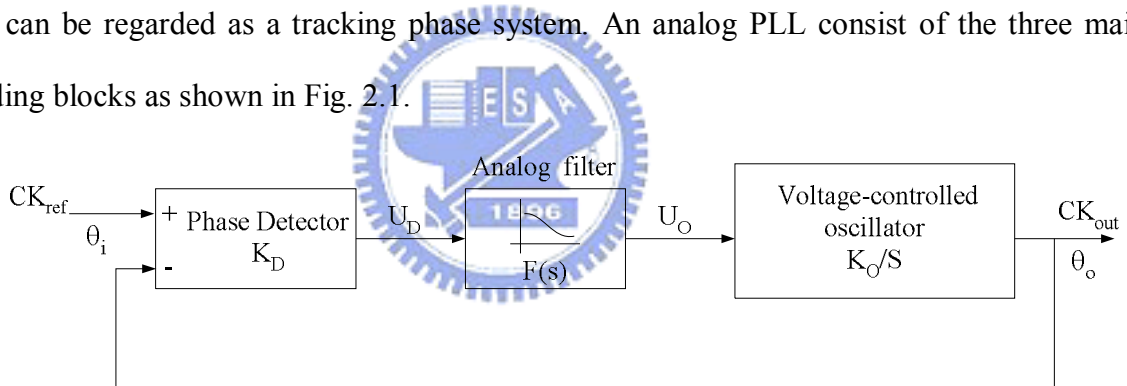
can be regarded as a tracking phase system. An analog PLL consist of the three mai
ling blocks as shown in Fig. 2.1.

$CK_{ref}$
$\theta_i$
+
-
Phase Detector
$K_D$
$U_D$
Analog filter
1896
F(s)
$U_O$
Voltage-controlled oscillator
$K_O/S$
$CK_{out}$
$\theta_o$